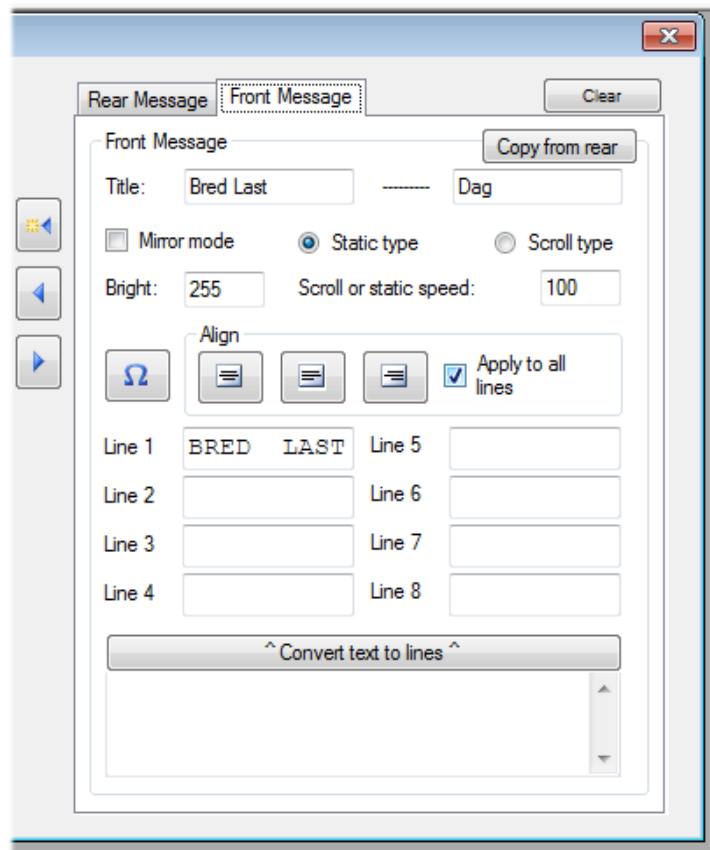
Rear Message
Front Message
Clear

Front Message
Copy from rear

Title: Bred Last --------- Dag

Mirror mode
Static type
Scroll type

Bright: 255
Scroll or static speed: 100

Ω
Align
Apply to all lines

Line 1 BRED LAST
Line 5
Line 2
Line 6
Line 3
Line 7
Line 4
Line 8

^ Convert text to lines ^